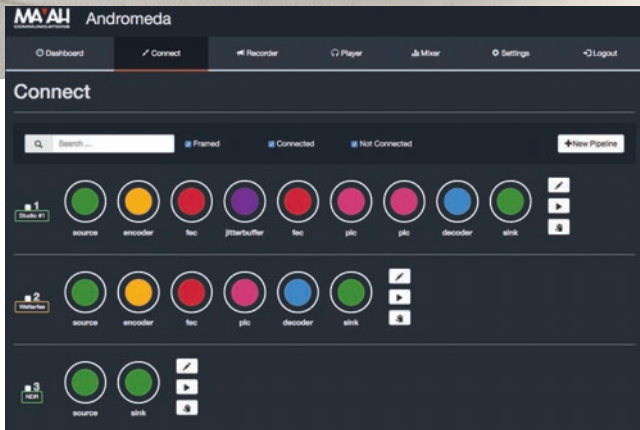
MAYAH COMMUNICATIONS Andromeda

Dashboard
Connect
Recorder
Player
Mixer
Settings
Logout

Connect

Search ...
Framed
Connected
Not Connected
+New Pipeline

1
Studio #1
source
encoder
fec
jitterbuffer
fec
plc
plc
decoder
sink

2
Wetterfee
source
encoder
fec
plc
decoder
sink

3
NDR
source
sink